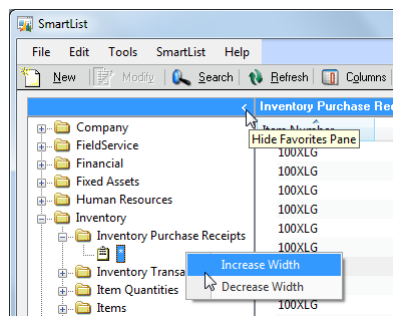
SmartList

File Edit Tools SmartList Help

New Modify Search Refresh Columns

Inventory Purchase Recei

Item Number

Hide Favorites Pane

Company
FieldService
Financial
Fixed Assets
Human Resources
Inventory
Inventory Purchase Receipts
Inventory Transa
Item Quantities
Items

100XLG
100XLG
100XLG
100XLG
100XLG
100XLG
100XLG

Increase Width
Decrease Width